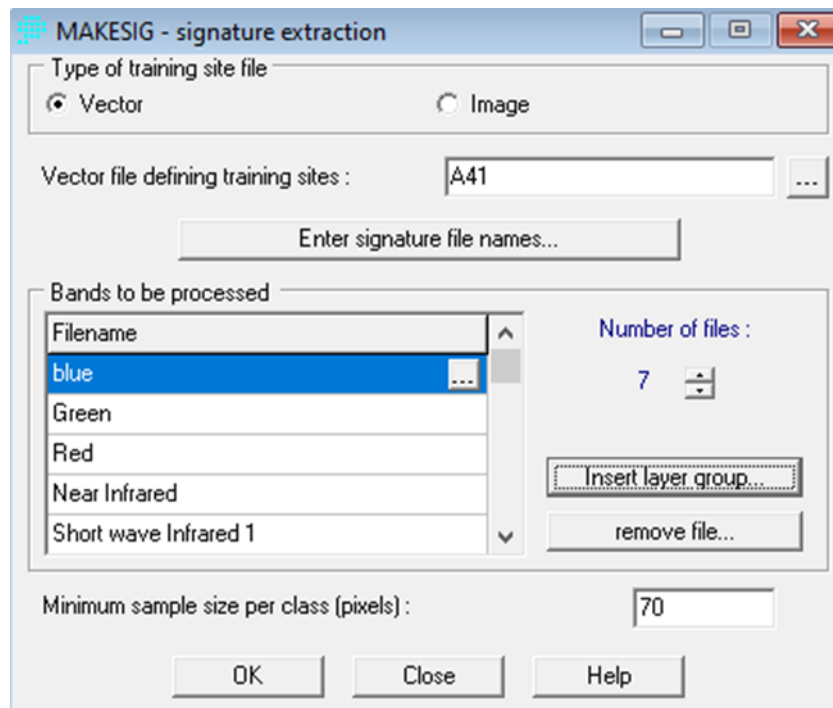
MAKESIG - signature extraction

Type of training site file
Vector
Image

Vector file defining training sites :
A41
...

Enter signature file names...

Bands to be processed

| Filename |
|---|
| blue ... |
| Green |
| Red |
| Near Infrared |
| Short wave Infrared 1 |

Number of files :
7

Insert layer group...
remove file...

Minimum sample size per class (pixels) :
70

OK
Close
Help